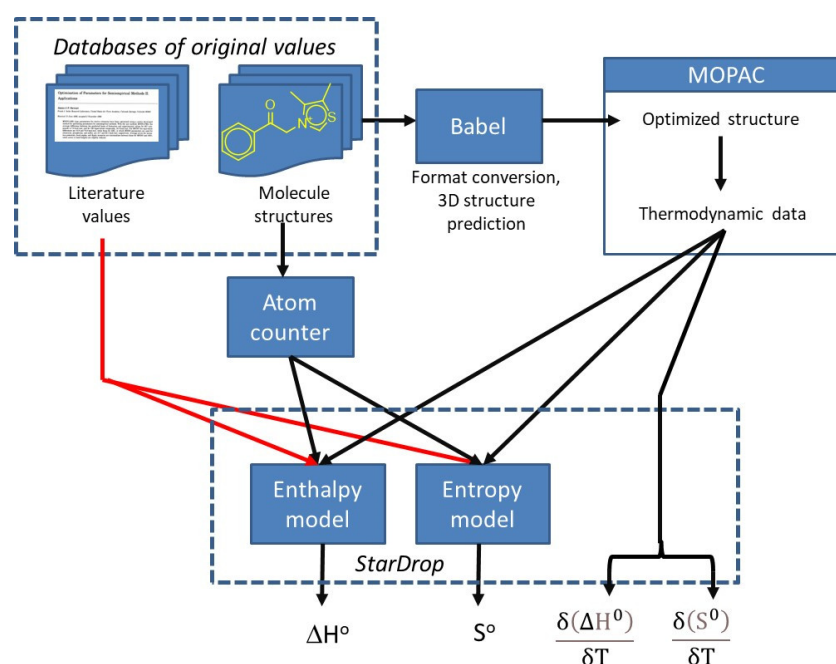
Databases of original values

Literature values

Molecule structures

Babel

Format conversion, 3D structure prediction

MOPAC

Optimized structure

Thermodynamic data

Atom counter

Enthalpy model

Entropy model

StarDrop

ΔH°

S°

$\frac{\delta(\Delta H^0)}{\delta T}$

$\frac{\delta(S^0)}{\delta T}$